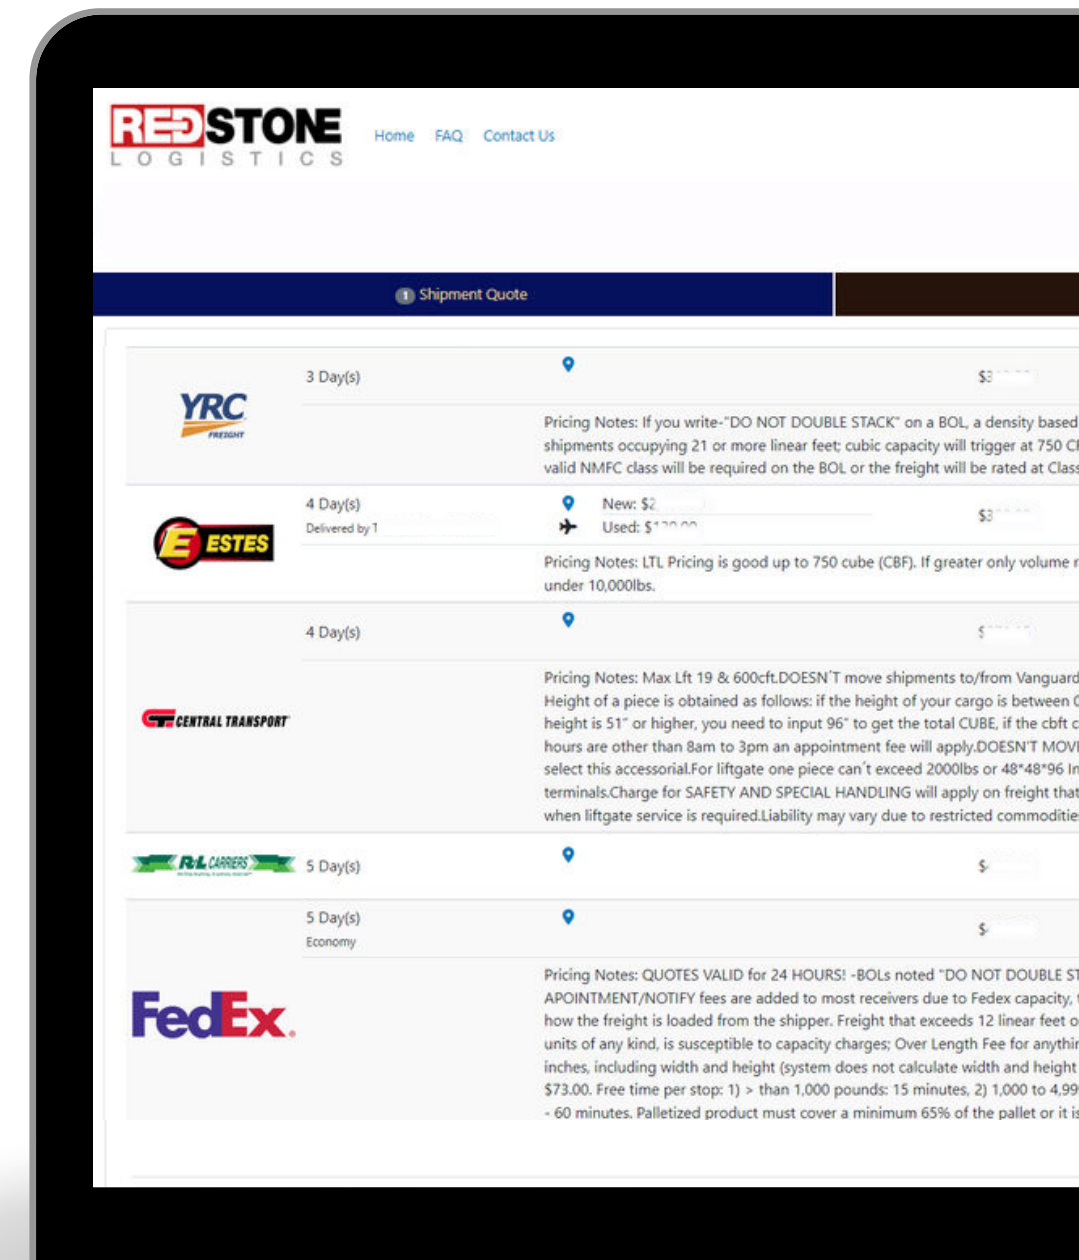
REDSTONE LOGISTICS

Home FAQ Contact Us

1 Shipment Quote

YRC FREIGHT

3 Day(s)

$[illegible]

Pricing Notes: If you write-"DO NOT DOUBLE STACK" on a BOL, a density based shipments occupying 21 or more linear feet; cubic capacity will trigger at 750 C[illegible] valid NMFC class will be required on the BOL or the freight will be rated at Clas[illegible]

ESTES

4 Day(s)
Delivered by 1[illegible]

New: $2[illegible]
Used: $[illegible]

$3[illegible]

Pricing Notes: LTL Pricing is good up to 750 cube (CBF). If greater only volume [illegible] under 10,000lbs.

CENTRAL TRANSPORT

4 Day(s)

$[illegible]

Pricing Notes: Max Lft 19 & 600cft.DOESN'T move shipments to/from Vanguard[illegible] Height of a piece is obtained as follows: if the height of your cargo is between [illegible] height is 51" or higher, you need to input 96" to get the total CUBE, if the cbft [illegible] hours are other than 8am to 3pm an appointment fee will apply.DOESN'T MOV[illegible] select this accessorial.For liftgate one piece can't exceed 2000lbs or 48*48*96 In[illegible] terminals.Charge for SAFETY AND SPECIAL HANDLING will apply on freight tha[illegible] when liftgate service is required.Liability may vary due to restricted commoditie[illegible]

R+L CARRIERS

5 Day(s)

$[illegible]

FedEx.

5 Day(s)
Economy

$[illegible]

Pricing Notes: QUOTES VALID for 24 HOURS! -BOLs noted "DO NOT DOUBLE S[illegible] APOINTMENT/NOTIFY fees are added to most receivers due to Fedex capacity, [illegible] how the freight is loaded from the shipper. Freight that exceeds 12 linear feet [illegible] units of any kind, is susceptible to capacity charges; Over Length Fee for anythi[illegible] inches, including width and height (system does not calculate width and height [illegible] $73.00. Free time per stop: 1) > than 1,000 pounds: 15 minutes, 2) 1,000 to 4,9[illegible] - 60 minutes. Palletized product must cover a minimum 65% of the pallet or it i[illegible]